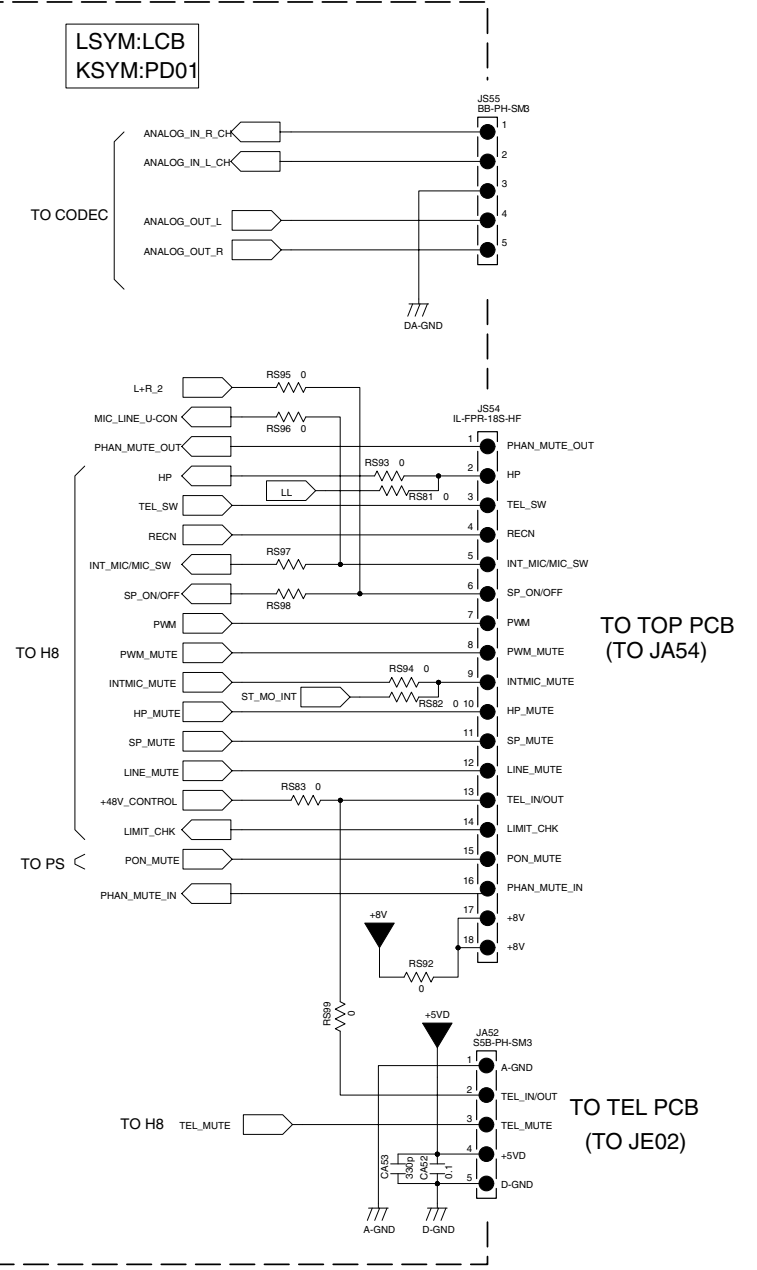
LSYM:LCB
KSYM:PD01

JS55
BB-PH-SM3

TO CODEC
ANALOG_IN_R_CH
ANALOG_IN_L_CH
ANALOG_OUT_L
ANALOG_OUT_R
1
2
3
4
5
DA-GND

L+R_2
RS95 0
MIC_LINE_U-CON
RS96 0
JS54
IL-FPR-18S-HF
PHAN_MUTE_OUT
1 PHAN_MUTE_OUT
HP
RS93 0
2 HP
LL
RS81 0
TEL_SW
3 TEL_SW
RECN
4 RECN
INT_MIC/MIC_SW
RS97
5 INT_MIC/MIC_SW
SP_ON/OFF
RS98
6 SP_ON/OFF
PWM
7 PWM
TO H8
PWM_MUTE
8 PWM_MUTE
INTMIC_MUTE
RS94 0
9 INTMIC_MUTE
ST_MO_INT
RS82 0
HP_MUTE
10 HP_MUTE
SP_MUTE
11 SP_MUTE
LINE_MUTE
12 LINE_MUTE
+48V_CONTROL
RS83 0
13 TEL_IN/OUT
LIMIT_CHK
14 LIMIT_CHK
TO PS
PON_MUTE
15 PON_MUTE
PHAN_MUTE_IN
16 PHAN_MUTE_IN
+8V
17 +8V
18 +8V
RS92
0

TO TOP PCB
(TO JA54)

RS99
0
+5VD
JA52
S5B-PH-SM3
1 A-GND
2 TEL_IN/OUT
TO H8 TEL_MUTE
3 TEL_MUTE
4 +5VD
CA53
330p
CA52
0.1
5 D-GND
A-GND
D-GND

TO TEL PCB
(TO JE02)